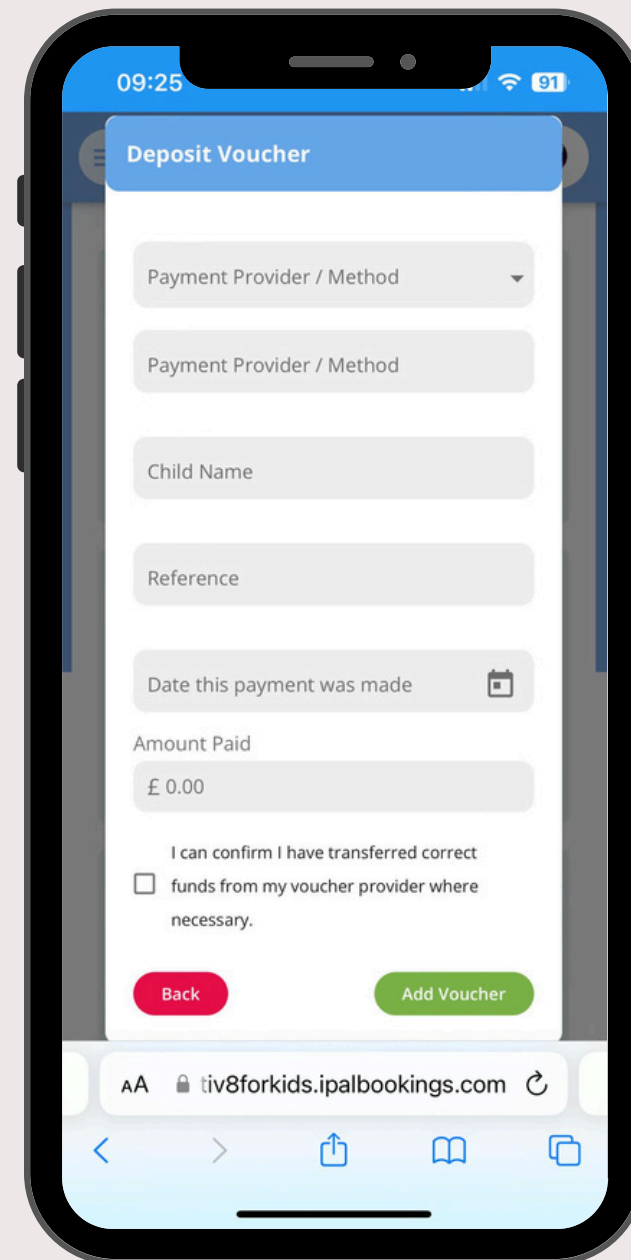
09:25

91

Deposit Voucher

Payment Provider / Method

Payment Provider / Method

Child Name

Reference

Date this payment was made

Amount Paid

£ 0.00

I can confirm I have transferred correct funds from my voucher provider where necessary.

Back

Add Voucher

AA tiv8forkids.ipalbookings.com